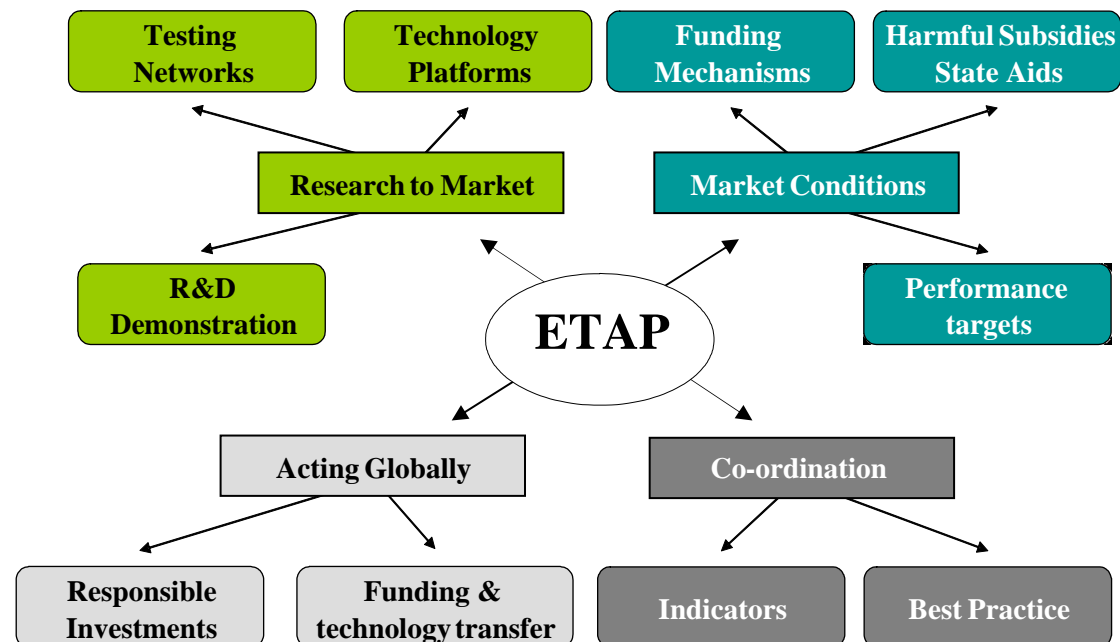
Testing Networks

Technology Platforms

Funding Mechanisms

Harmful Subsidies State Aids

Research to Market

Market Conditions

R&D Demonstration

Performance targets

ETAP

Acting Globally

Co-ordination

Responsible Investments

Funding & technology transfer

Indicators

Best Practice